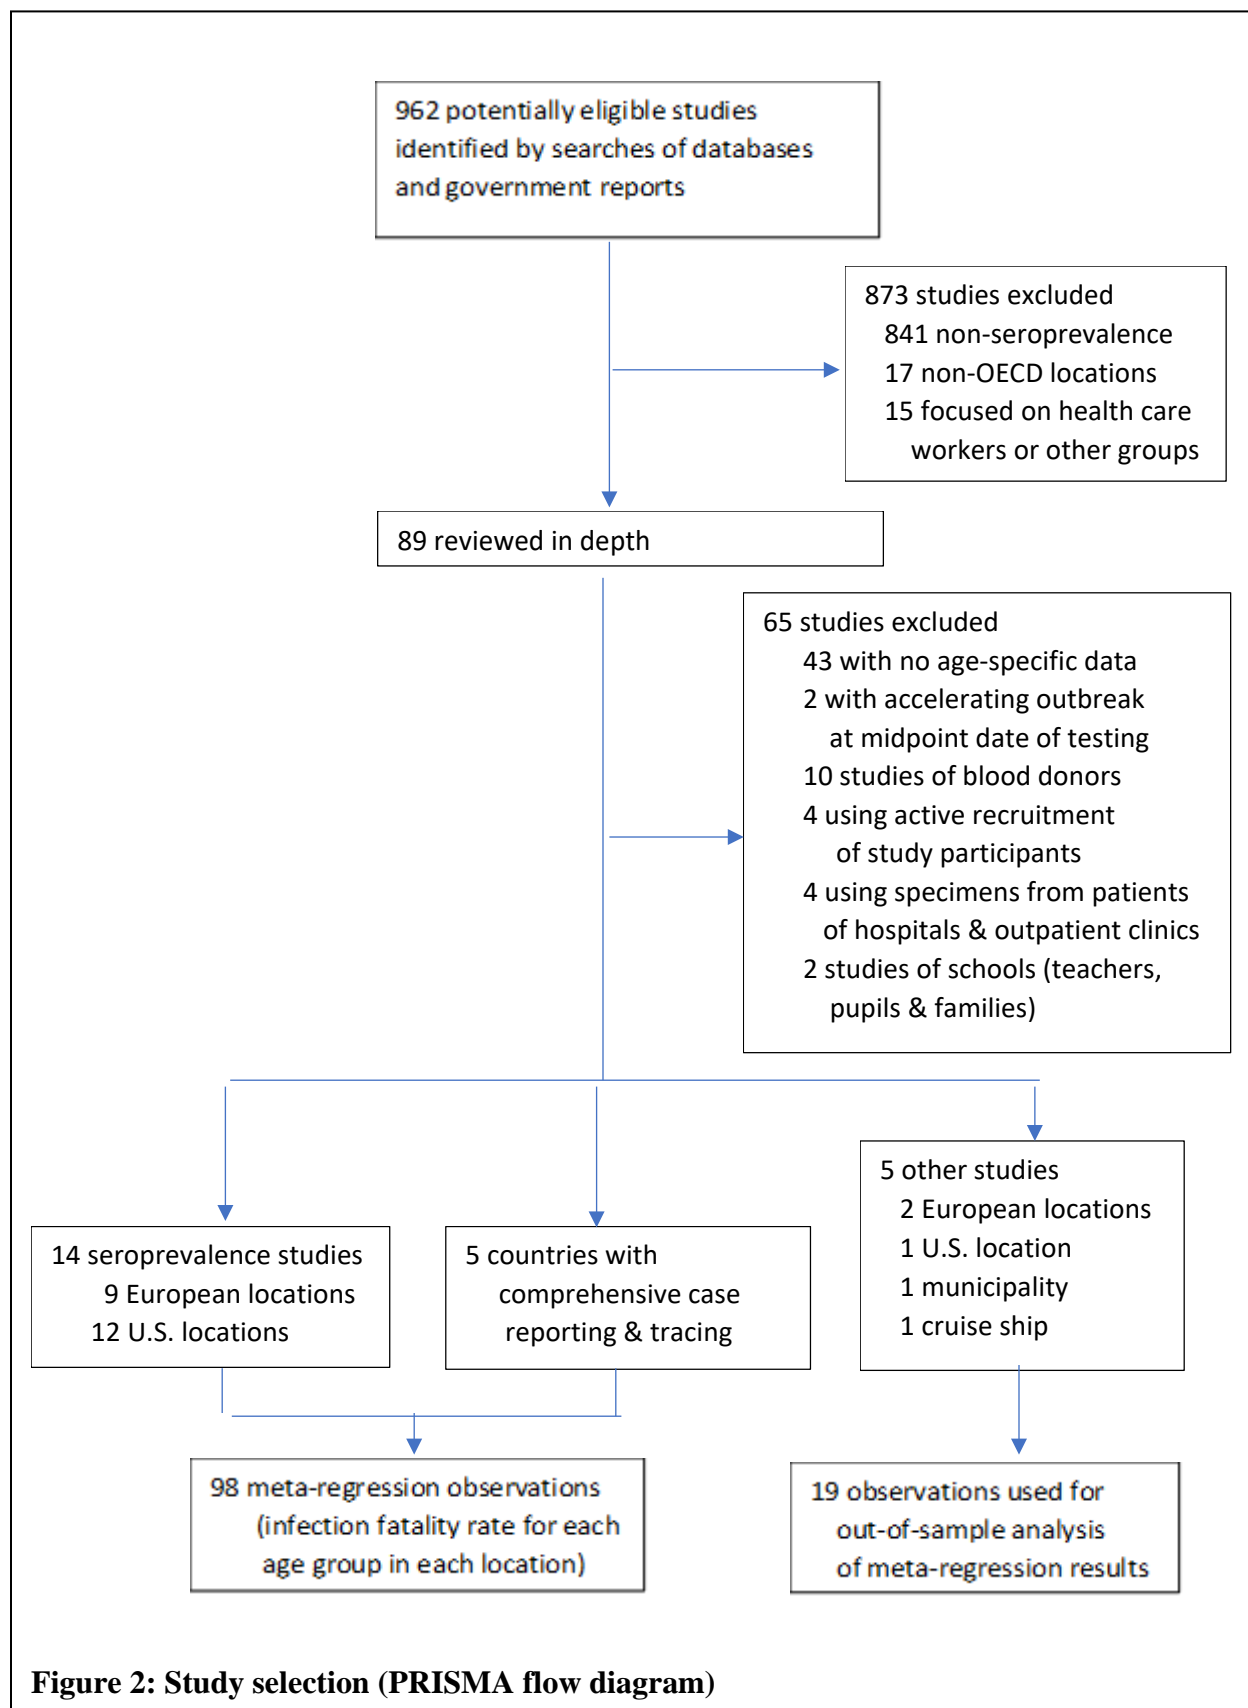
962 potentially eligible studies identified by searches of databases and government reports

873 studies excluded
841 non-seroprevalence
17 non-OECD locations
15 focused on health care workers or other groups

89 reviewed in depth

65 studies excluded
43 with no age-specific data
2 with accelerating outbreak at midpoint date of testing
10 studies of blood donors
4 using active recruitment of study participants
4 using specimens from patients of hospitals & outpatient clinics
2 studies of schools (teachers, pupils & families)

14 seroprevalence studies
9 European locations
12 U.S. locations

5 countries with comprehensive case reporting & tracing

5 other studies
2 European locations
1 U.S. location
1 municipality
1 cruise ship

98 meta-regression observations (infection fatality rate for each age group in each location)

19 observations used for out-of-sample analysis of meta-regression results

Figure 2: Study selection (PRISMA flow diagram)